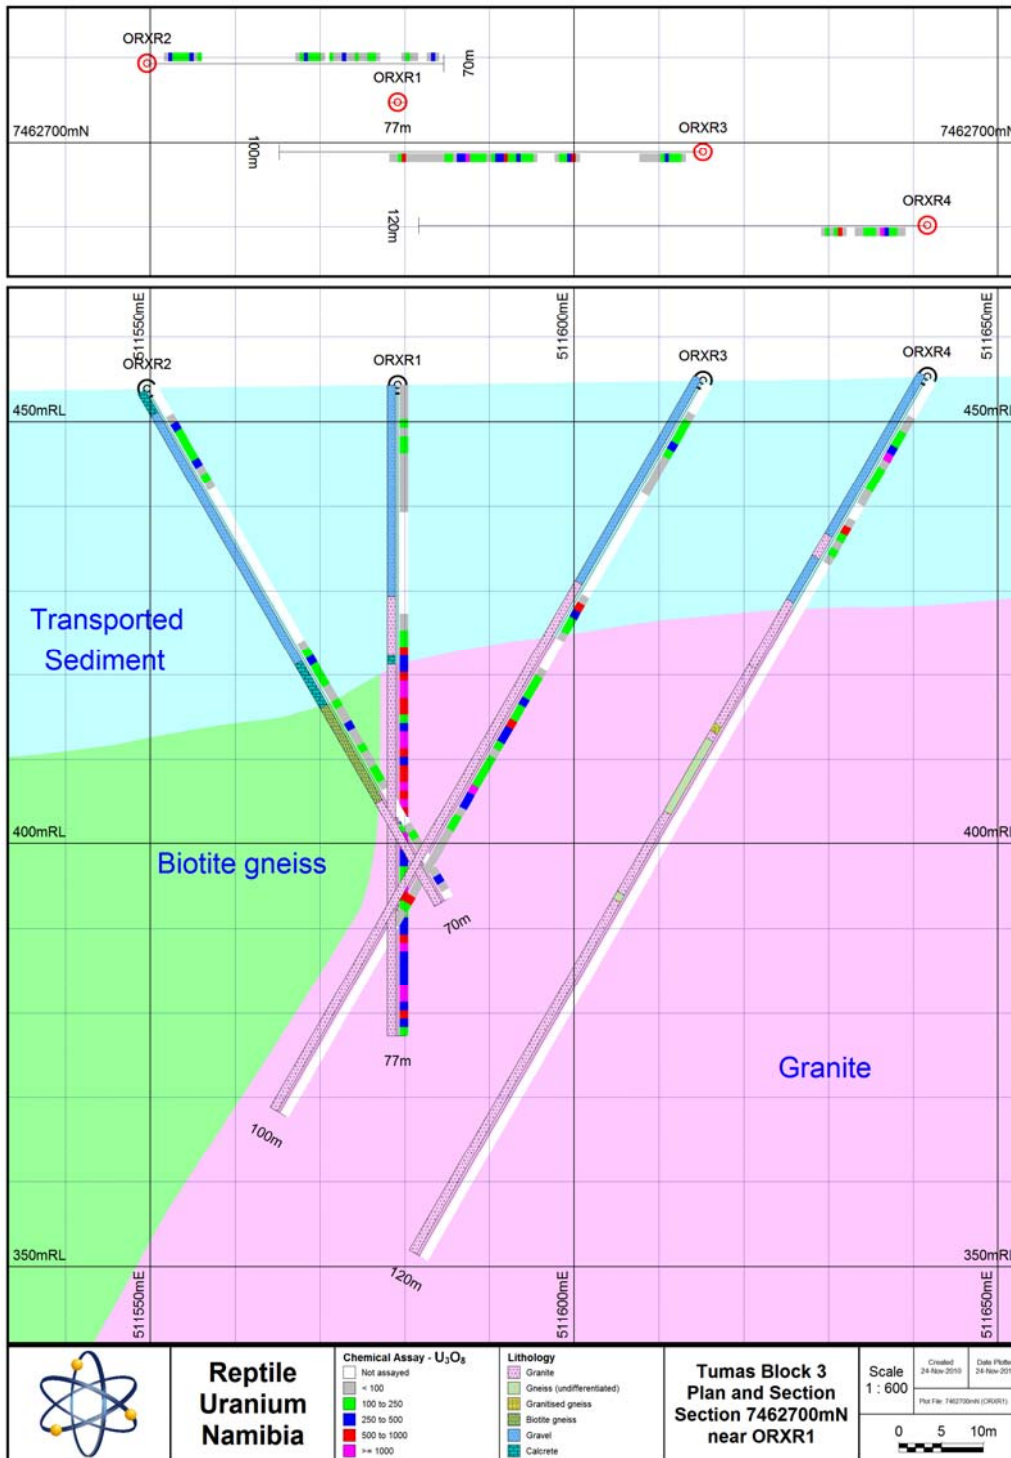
ORXR2
70m
ORXR1
7462700mN
77m
ORXR3
7462700mN
100m
ORXR4
120m

511550mE
511600mE
511650mE
ORXR2
ORXR1
ORXR3
ORXR4
450mRL
450mRL
Transported Sediment
Biotite gneiss
400mRL
400mRL
70m
77m
Granite
100m
350mRL
350mRL
120m
511550mE
511600mE
511650mE

Reptile Uranium Namibia

Chemical Assay - $U_3O_8$
Not assayed
< 100
100 to 250
250 to 500
500 to 1000
>= 1000

Lithology
Granite
Gneiss (undifferentiated)
Granitised gneiss
Biotite gneiss
Gravel
Calcrete

Tumas Block 3
Plan and Section
Section 7462700mN
near ORXR1

Scale
1 : 600
Created
24-Nov-2010
Date Plotted
24-Nov-201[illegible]
Plot File: 7462700mN (ORXR1)
0 5 10m